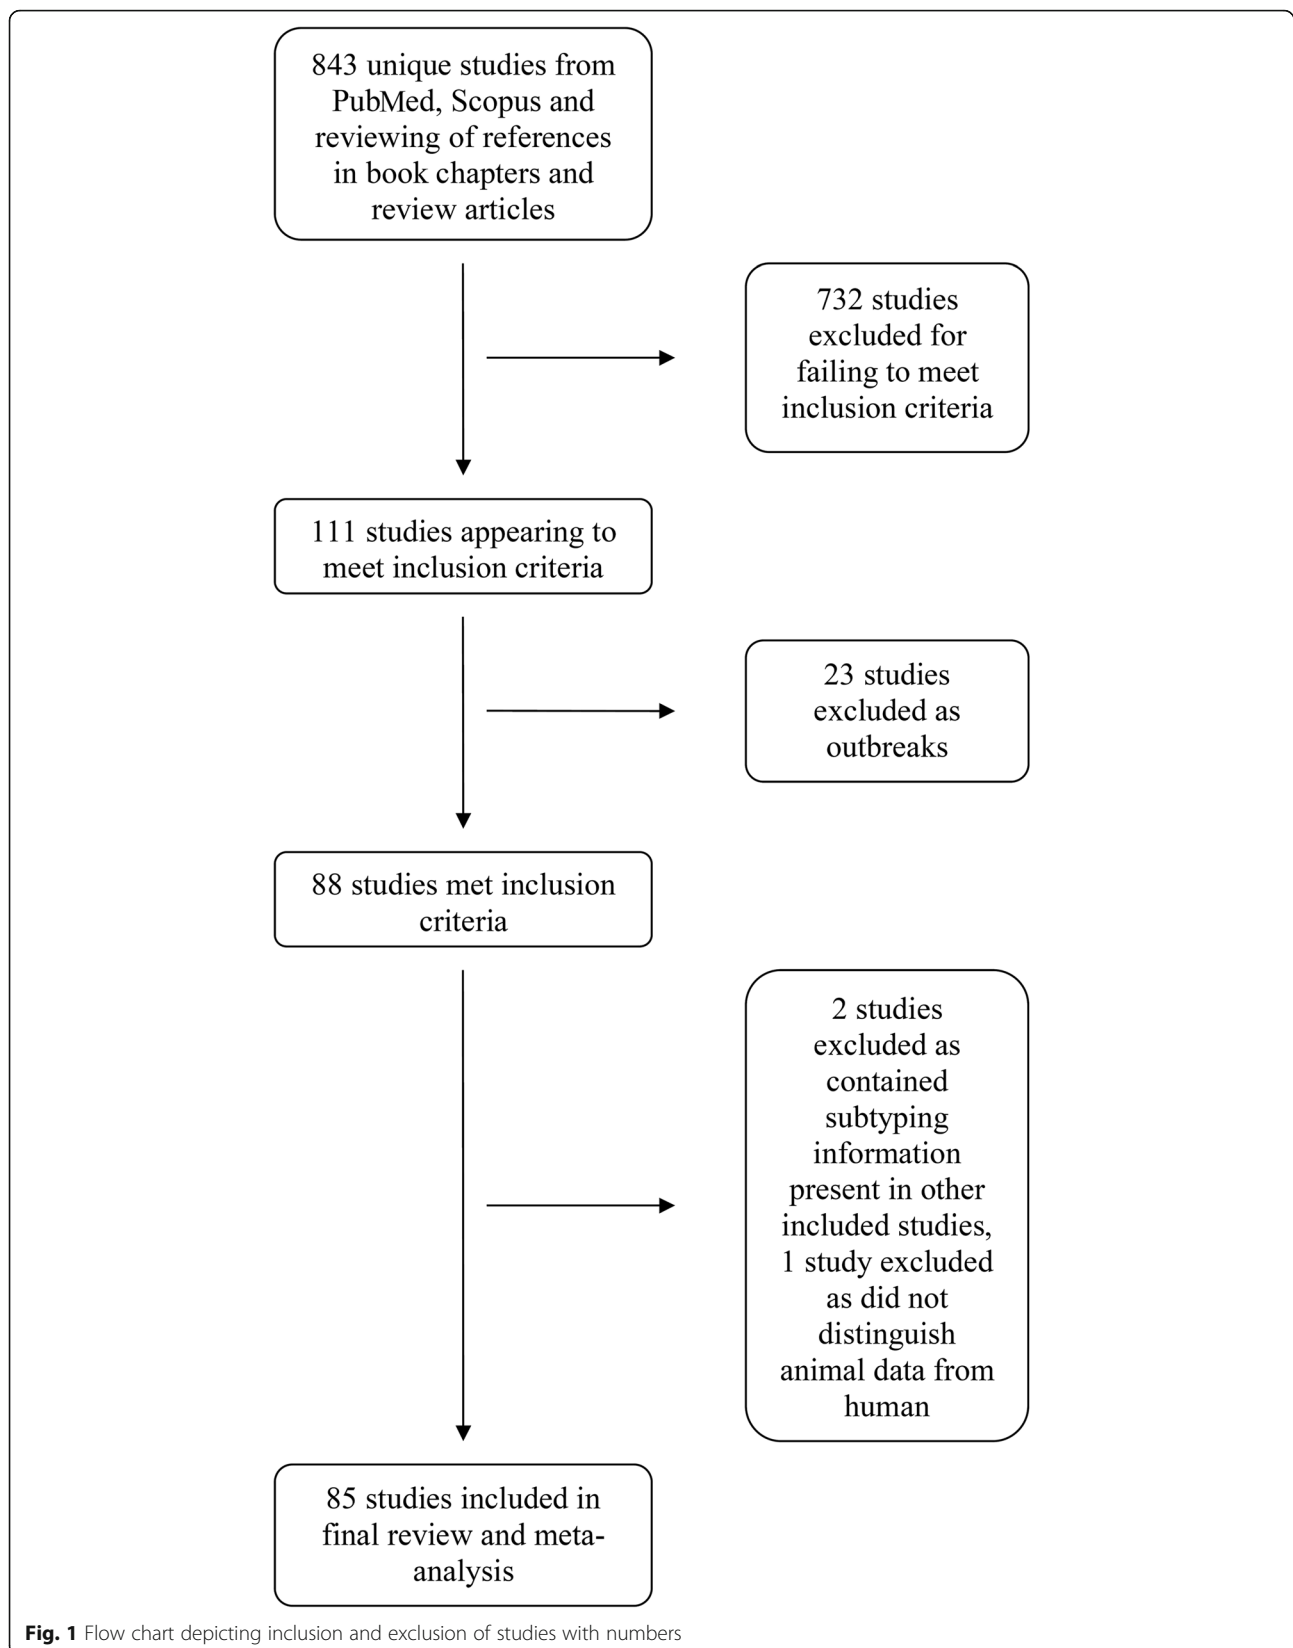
843 unique studies from PubMed, Scopus and reviewing of references in book chapters and review articles

732 studies excluded for failing to meet inclusion criteria

111 studies appearing to meet inclusion criteria

23 studies excluded as outbreaks

88 studies met inclusion criteria

2 studies excluded as contained subtyping information present in other included studies, 1 study excluded as did not distinguish animal data from human

85 studies included in final review and meta-analysis

Fig. 1 Flow chart depicting inclusion and exclusion of studies with numbers